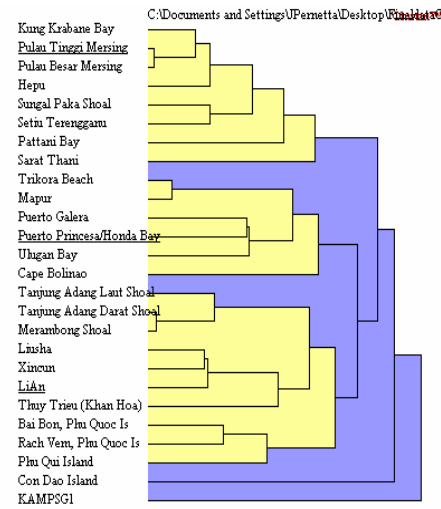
C:\Documents and Settings\JPernetta\Desktop\Finaldata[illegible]

Kung Krabane Bay
Pulau Tinggi Mersing
Pulau Besar Mersing
Hepu
Sungal Paka Shoal
Setiu Terengganu
Pattani Bay
Sarat Thani
Trikora Beach
Mapur
Puerto Galera
Puerto Princesa/Honda Bay
Uhgan Bay
Cape Bolinao
Tanjung Adang Laut Shoal
Tanjung Adang Darat Shoal
Merambong Shoal
Liusha
Xincun
LiAn
Thuy Trieu (Khan Hoa)
Bai Bon, Phu Quoc Is
Rach Vem, Phu Quoc Is
Phu Qui Island
Con Dao Island
KAMPSG1